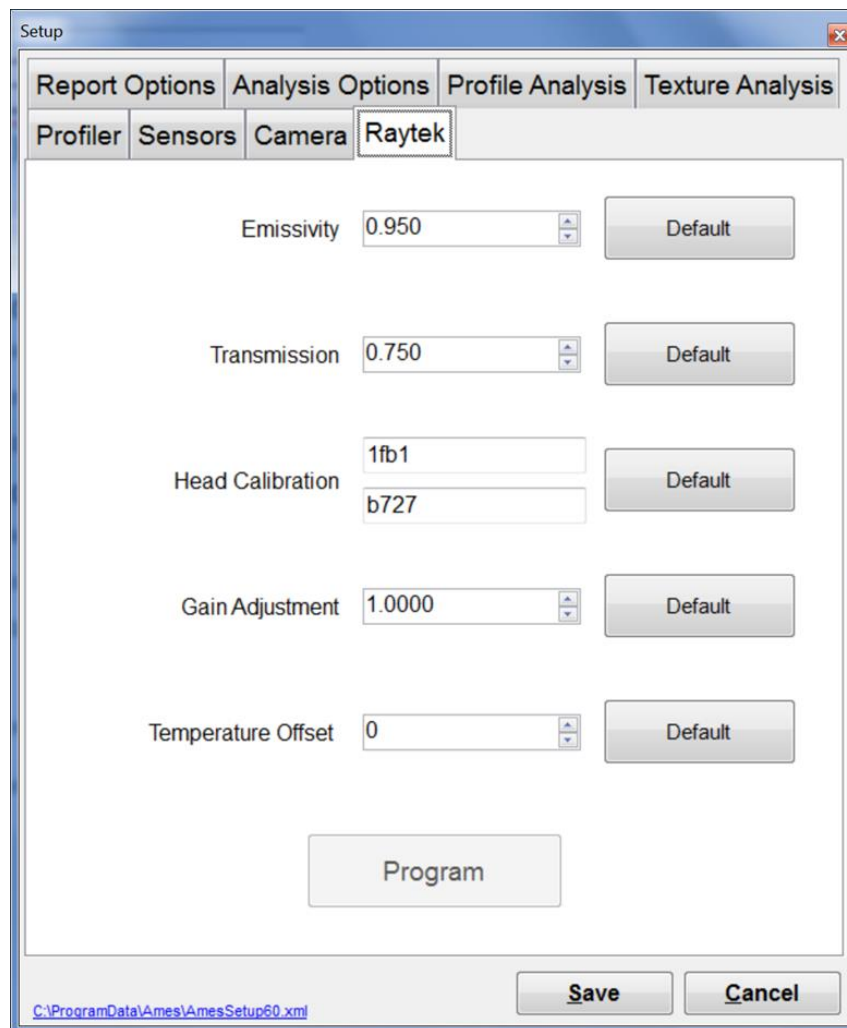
Setup

Report Options | Analysis Options | Profile Analysis | Texture Analysis
Profiler | Sensors | Camera | Raytek

Emissivity 0.950 Default

Transmission 0.750 Default

Head Calibration 1fb1 b727 Default

Gain Adjustment 1.0000 Default

Temperature Offset 0 Default

Program

C:\ProgramData\Ames\AmesSetup60.xml

Save Cancel